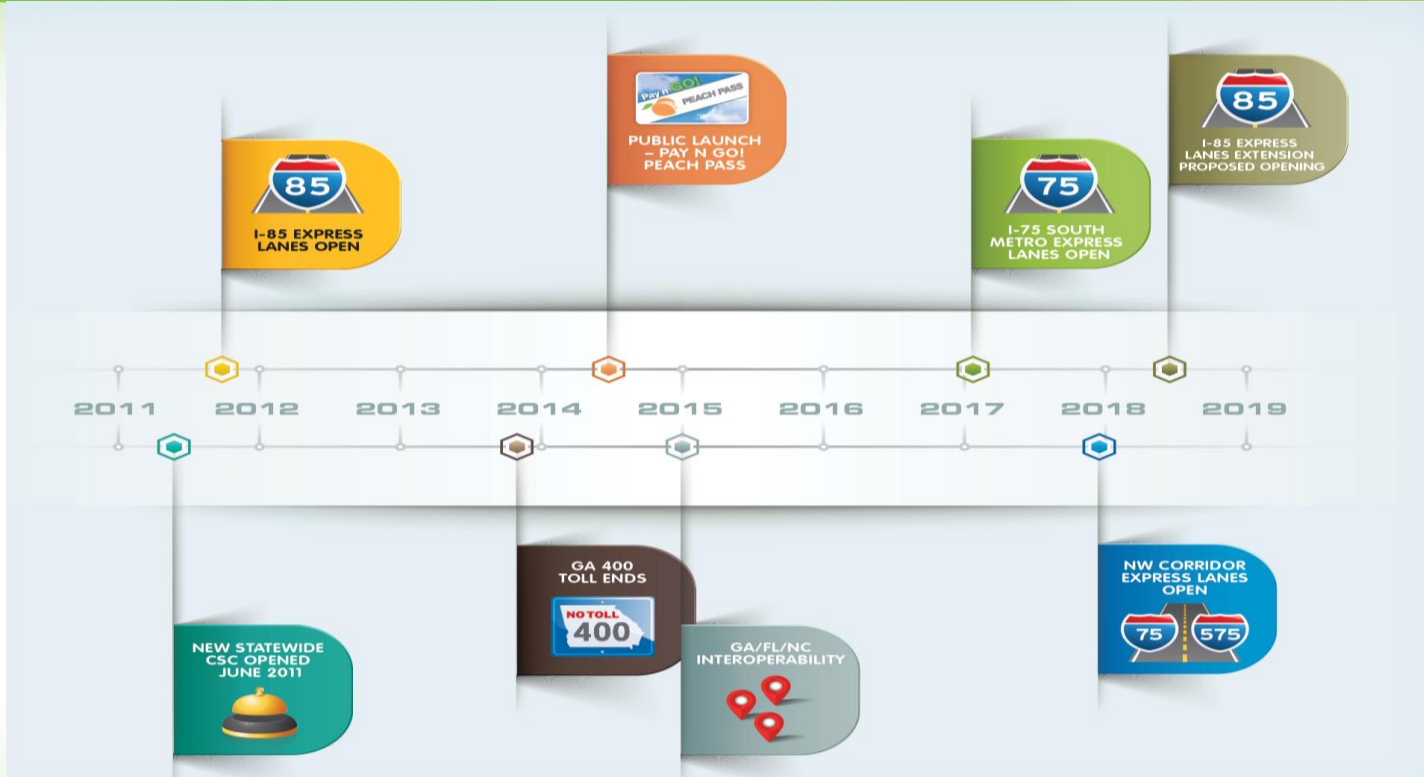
85
I-85 EXPRESS LANES OPEN

Pay n GO! PEACH PASS
PUBLIC LAUNCH – PAY N GO! PEACH PASS

75
I-75 SOUTH METRO EXPRESS LANES OPEN

85
I-85 EXPRESS LANES EXTENSION PROPOSED OPENING

2011 2012 2013 2014 2015 2016 2017 2018 2019

NEW STATEWIDE CSC OPENED JUNE 2011

GA 400 TOLL ENDS
NO TOLL 400

GA/FL/NC INTEROPERABILITY

NW CORRIDOR EXPRESS LANES OPEN
75 575